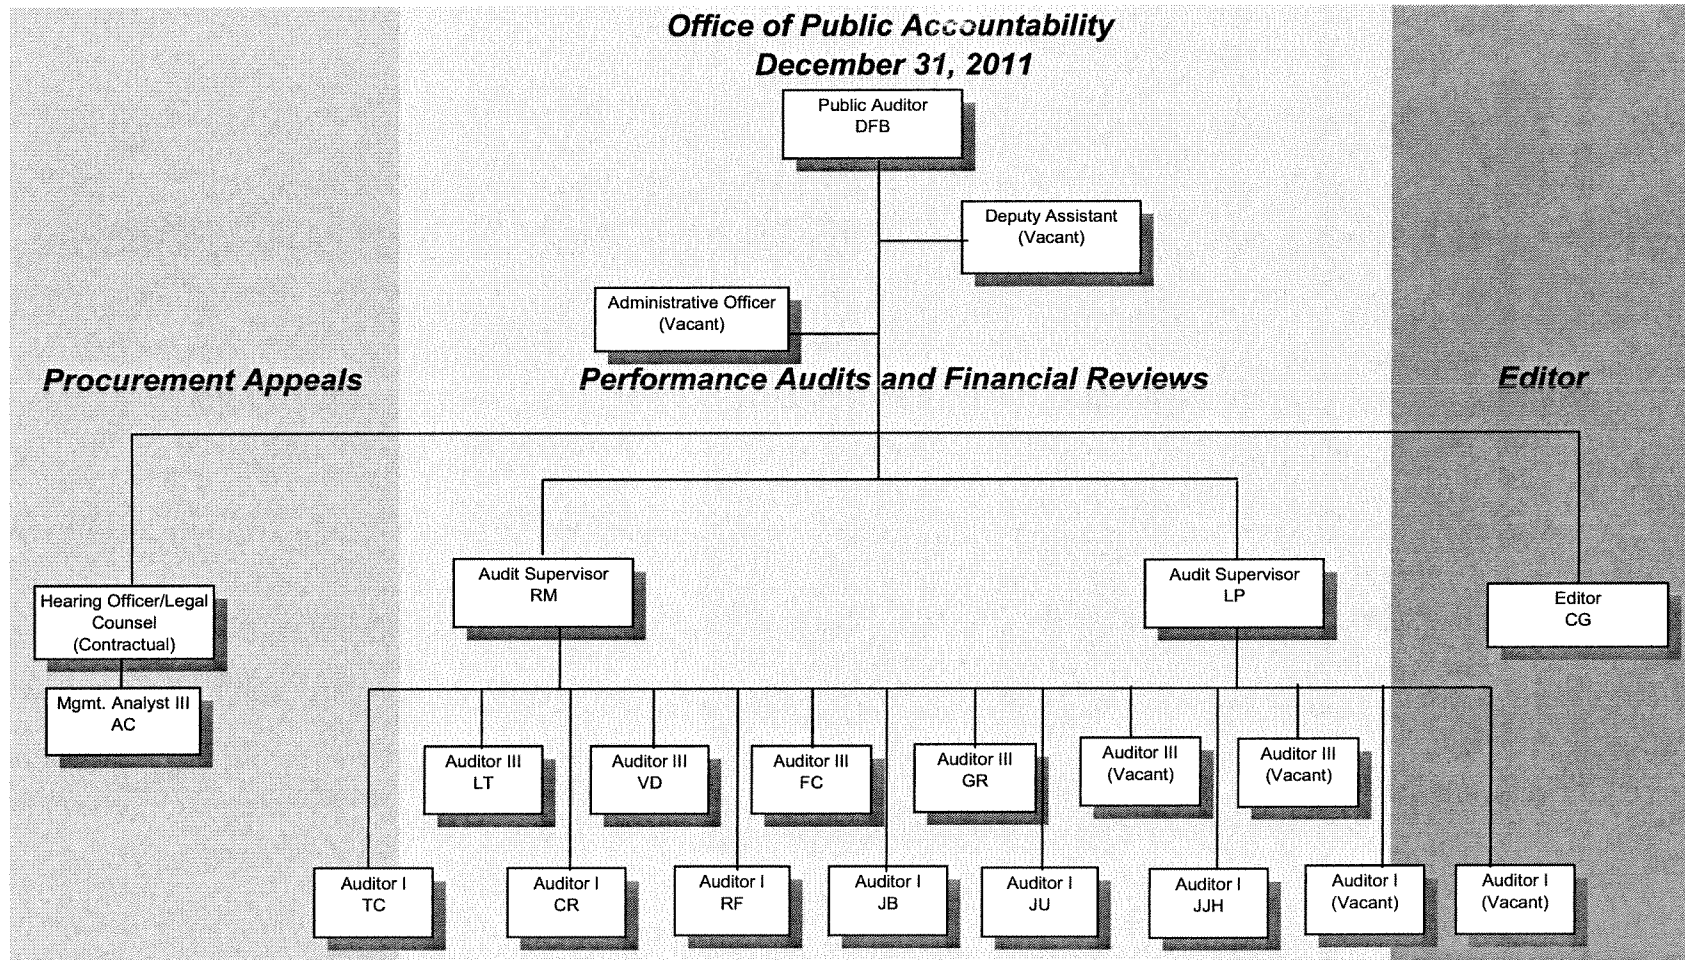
Office of Public Accountability
December 31, 2011

Public Auditor
DFB

Deputy Assistant
(Vacant)

Administrative Officer
(Vacant)

Procurement Appeals

Performance Audits and Financial Reviews

Editor

Hearing Officer/Legal Counsel
(Contractual)

Mgmt. Analyst III
AC

Audit Supervisor
RM

Audit Supervisor
LP

Editor
CG

Auditor III
LT

Auditor III
VD

Auditor III
FC

Auditor III
GR

Auditor III
(Vacant)

Auditor III
(Vacant)

Auditor I
TC

Auditor I
CR

Auditor I
RF

Auditor I
JB

Auditor I
JU

Auditor I
JJH

Auditor I
(Vacant)

Auditor I
(Vacant)